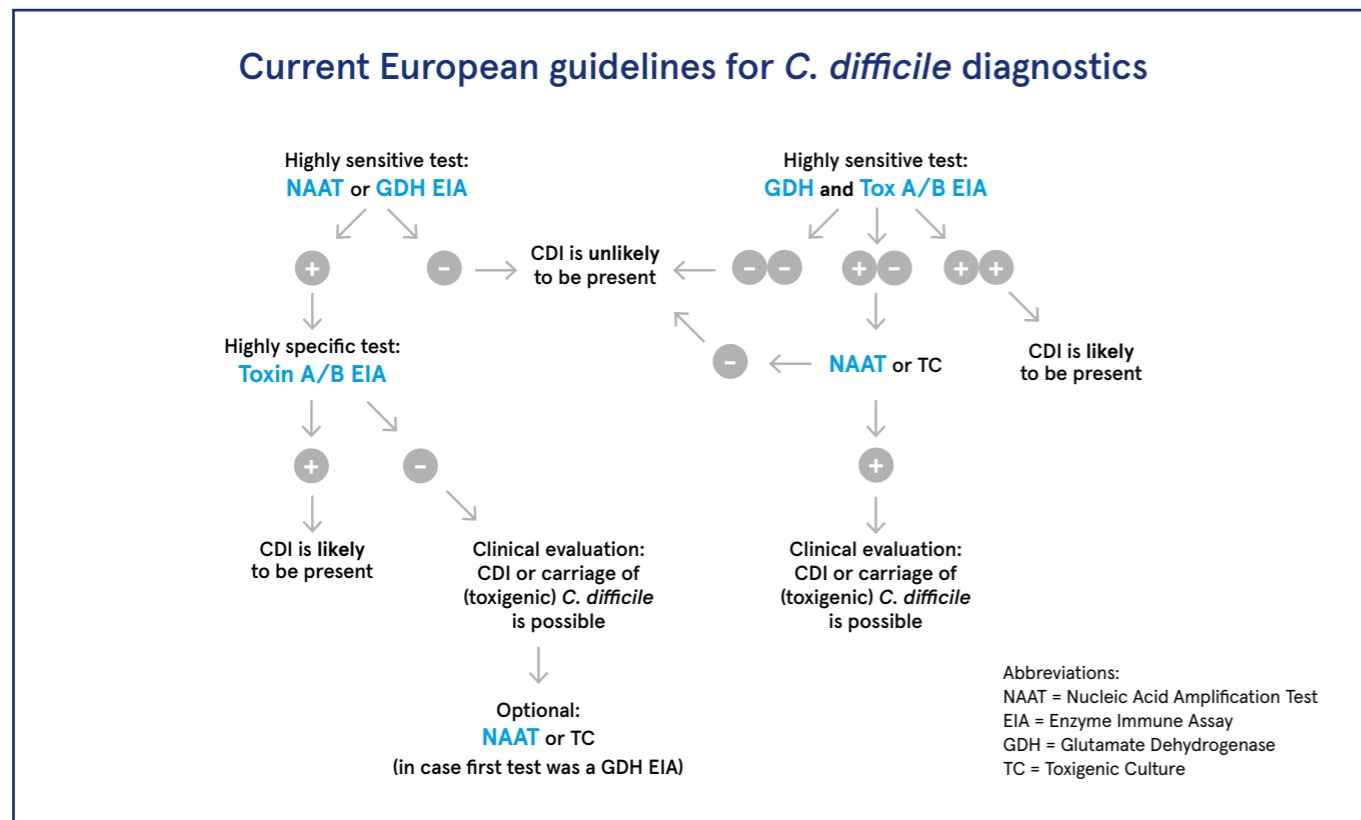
Current European guidelines for C. difficile diagnostics

Highly sensitive test:
NAAT or GDH EIA

+ −

CDI is unlikely to be present

Highly sensitive test:
GDH and Tox A/B EIA

− − + − + +

Highly specific test:
Toxin A/B EIA

− NAAT or TC

CDI is likely to be present

+ −

+

CDI is likely to be present

Clinical evaluation: CDI or carriage of (toxigenic) C. difficile is possible

Clinical evaluation: CDI or carriage of (toxigenic) C. difficile is possible

Optional:
NAAT or TC
(in case first test was a GDH EIA)

Abbreviations:
NAAT = Nucleic Acid Amplification Test
EIA = Enzyme Immune Assay
GDH = Glutamate Dehydrogenase
TC = Toxigenic Culture